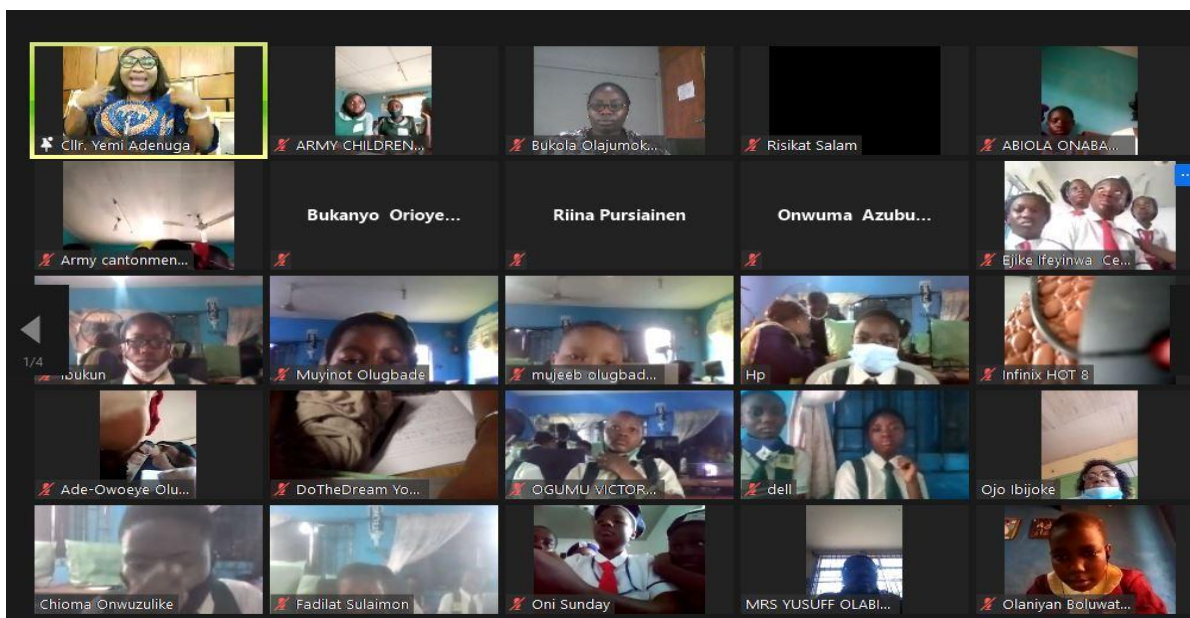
Cllr. Yemi Adenuga
ARMY CHILDREN...
Bukola Olajumok...
Risikat Salam
ABIOLA ONABA...
Army cantonmen...
Bukanyo Orioye...
Riina Pursiainen
Onwuma Azubu...
Ejike Ifeyinwa Ce...
1/4
Ibukun
Muyinot Olugbade
mujeeb olugbad...
Hp
Infinix HOT 8
Ade-Owoeye Olu...
DoTheDream Yo...
OGUMU VICTOR...
dell
Ojo Ibijoke
Chioma Onwuzulike
Fadilat Sulaimon
Oni Sunday
MRS YUSUFF OLABI...
Olaniyan Boluwat...